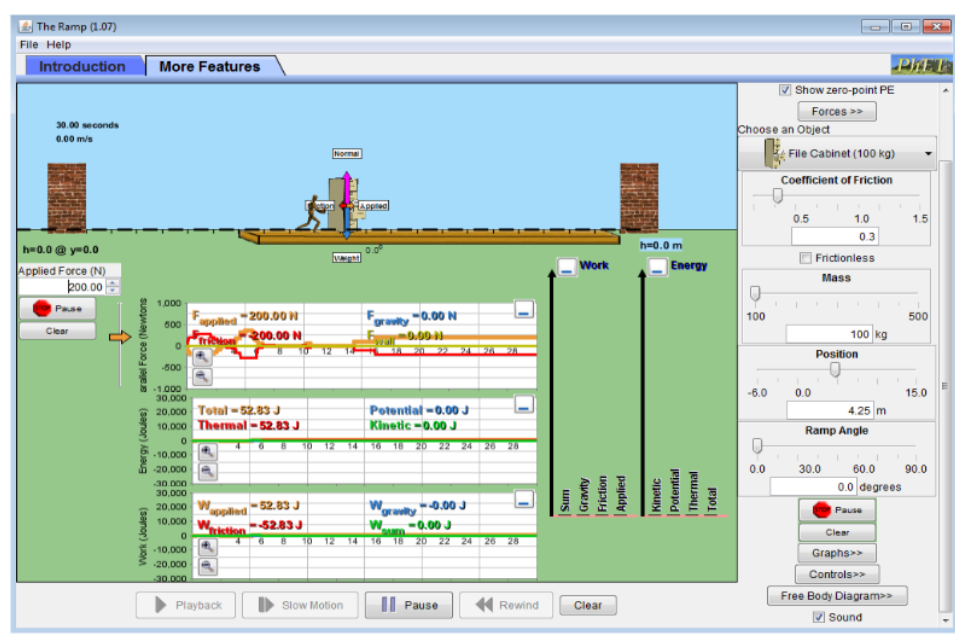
The Ramp (1.07)
File Help
Introduction
More Features
PhET

30.00 seconds
0.00 m/s

Normal
Friction
Applied
Weight
0.0°
h=0.0 @ y=0.0
h=0.0 m

Applied Force (N)
200.00
Pause
Clear

Parallel Force (Newtons)
1,000
500
0
-500
-1,000
$F_{applied}$ = 200.00 N
$F_{friction}$ = -200.00 N
$F_{gravity}$ = 0.00 N
$F_{wall}$ = 0.00 N
4 6 8 10 12 14 16 18 20 22 24 26 28

Energy (Joules)
30,000
20,000
10,000
0
-10,000
-20,000
-30,000
Total = 52.83 J
Thermal = 52.83 J
Potential = 0.00 J
Kinetic = 0.00 J
4 6 8 10 12 14 16 18 20 22 24 26 28

Work (Joules)
30,000
20,000
10,000
0
-10,000
-20,000
-30,000
$W_{applied}$ = 52.83 J
$W_{friction}$ = -52.83 J
$W_{gravity}$ = -0.00 J
$W_{sum}$ = 0.00 J
4 6 8 10 12 14 16 18 20 22 24 26 28

Work
Energy
Sum
Gravity
Friction
Applied
Kinetic
Potential
Thermal
Total

Show zero-point PE
Forces >>
Choose an Object
File Cabinet (100 kg)
Coefficient of Friction
0.5 1.0 1.5
0.3
Frictionless
Mass
100 500
100 kg
Position
-6.0 0.0 15.0
4.25 m
Ramp Angle
0.0 30.0 60.0 90.0
0.0 degrees
Pause
Clear
Graphs>>
Controls>>
Free Body Diagram>>
Sound

Playback
Slow Motion
Pause
Rewind
Clear